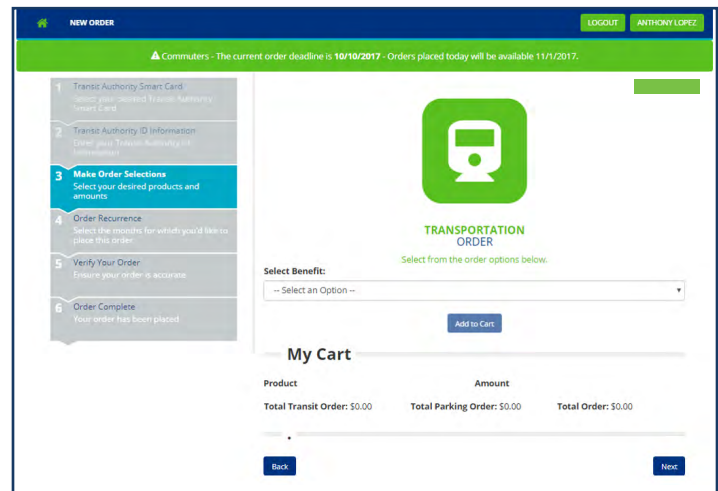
NEW ORDER

LOGOUT

ANTHONY LOPEZ

⚠ Commuters - The current order deadline is 10/10/2017 - Orders placed today will be available 11/1/2017.

1 Transit Authority Smart Card
Select your desired Transit Authority Smart Card

2 Transit Authority ID Information
Enter your Transit Authority ID Information

3 Make Order Selections
Select your desired products and amounts

4 Order Recurrence
Select the months for which you'd like to place this order

5 Verify Your Order
Ensure your order is accurate

6 Order Complete
Your order has been placed

TRANSPORTATION
ORDER

Select from the order options below.

Select Benefit:

-- Select an Option --

Add to Cart

My Cart

Product

Amount

Total Transit Order: $0.00

Total Parking Order: $0.00

Total Order: $0.00

Back

Next